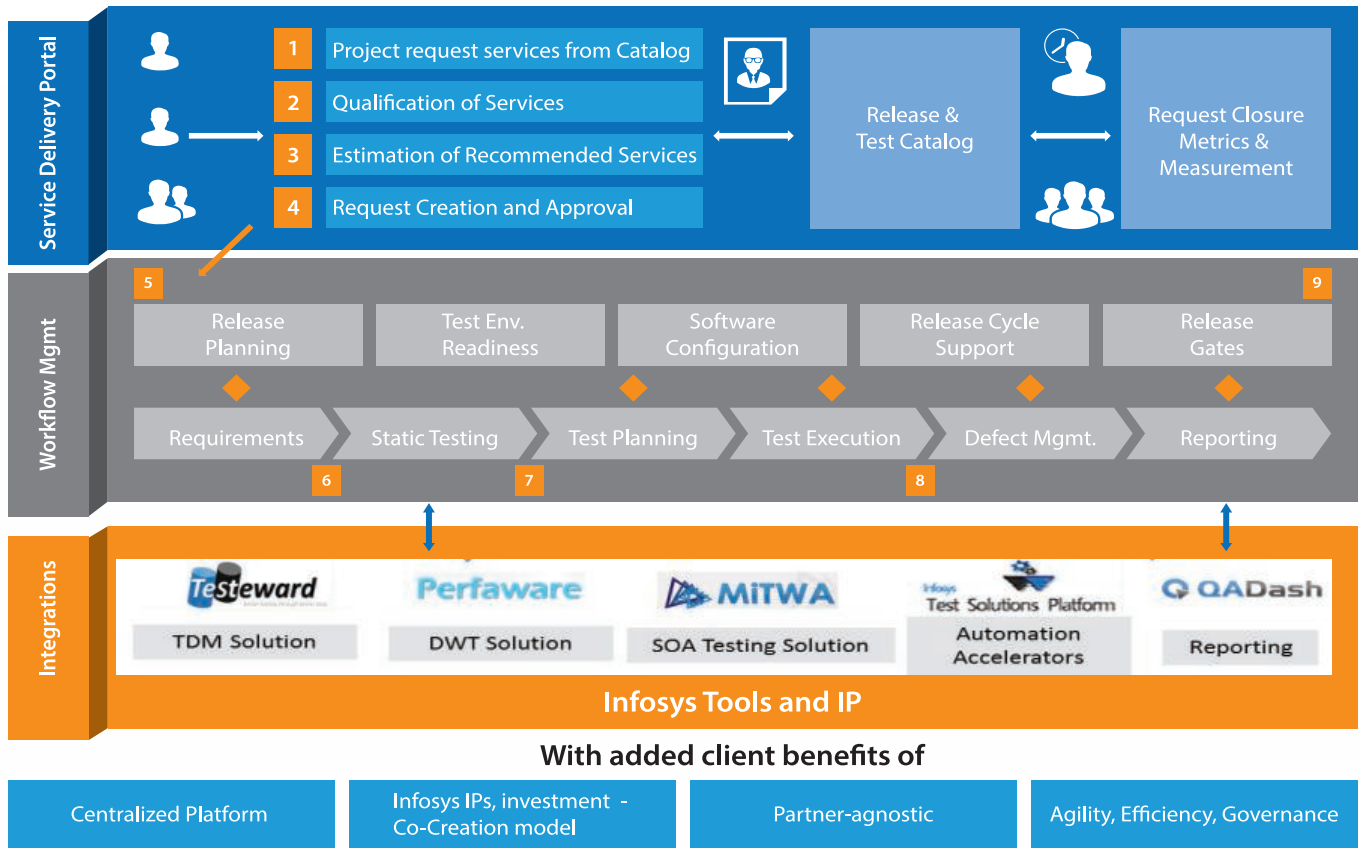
Service Delivery Portal

1 Project request services from Catalog

2 Qualification of Services

3 Estimation of Recommended Services

4 Request Creation and Approval

Release & Test Catalog

Request Closure Metrics & Measurement

Workflow Mgmt

5

9

Release Planning

Test Env. Readiness

Software Configuration

Release Cycle Support

Release Gates

Requirements

Static Testing

Test Planning

Test Execution

Defect Mgmt.

Reporting

6

7

8

Integrations

Testeward

TDM Solution

Perfaware

DWT Solution

MITWA

SOA Testing Solution

Infosys Test Solutions Platform

Automation Accelerators

QADash

Reporting

Infosys Tools and IP

With added client benefits of

Centralized Platform

Infosys IPs, investment - Co-Creation model

Partner-agnostic

Agility, Efficiency, Governance